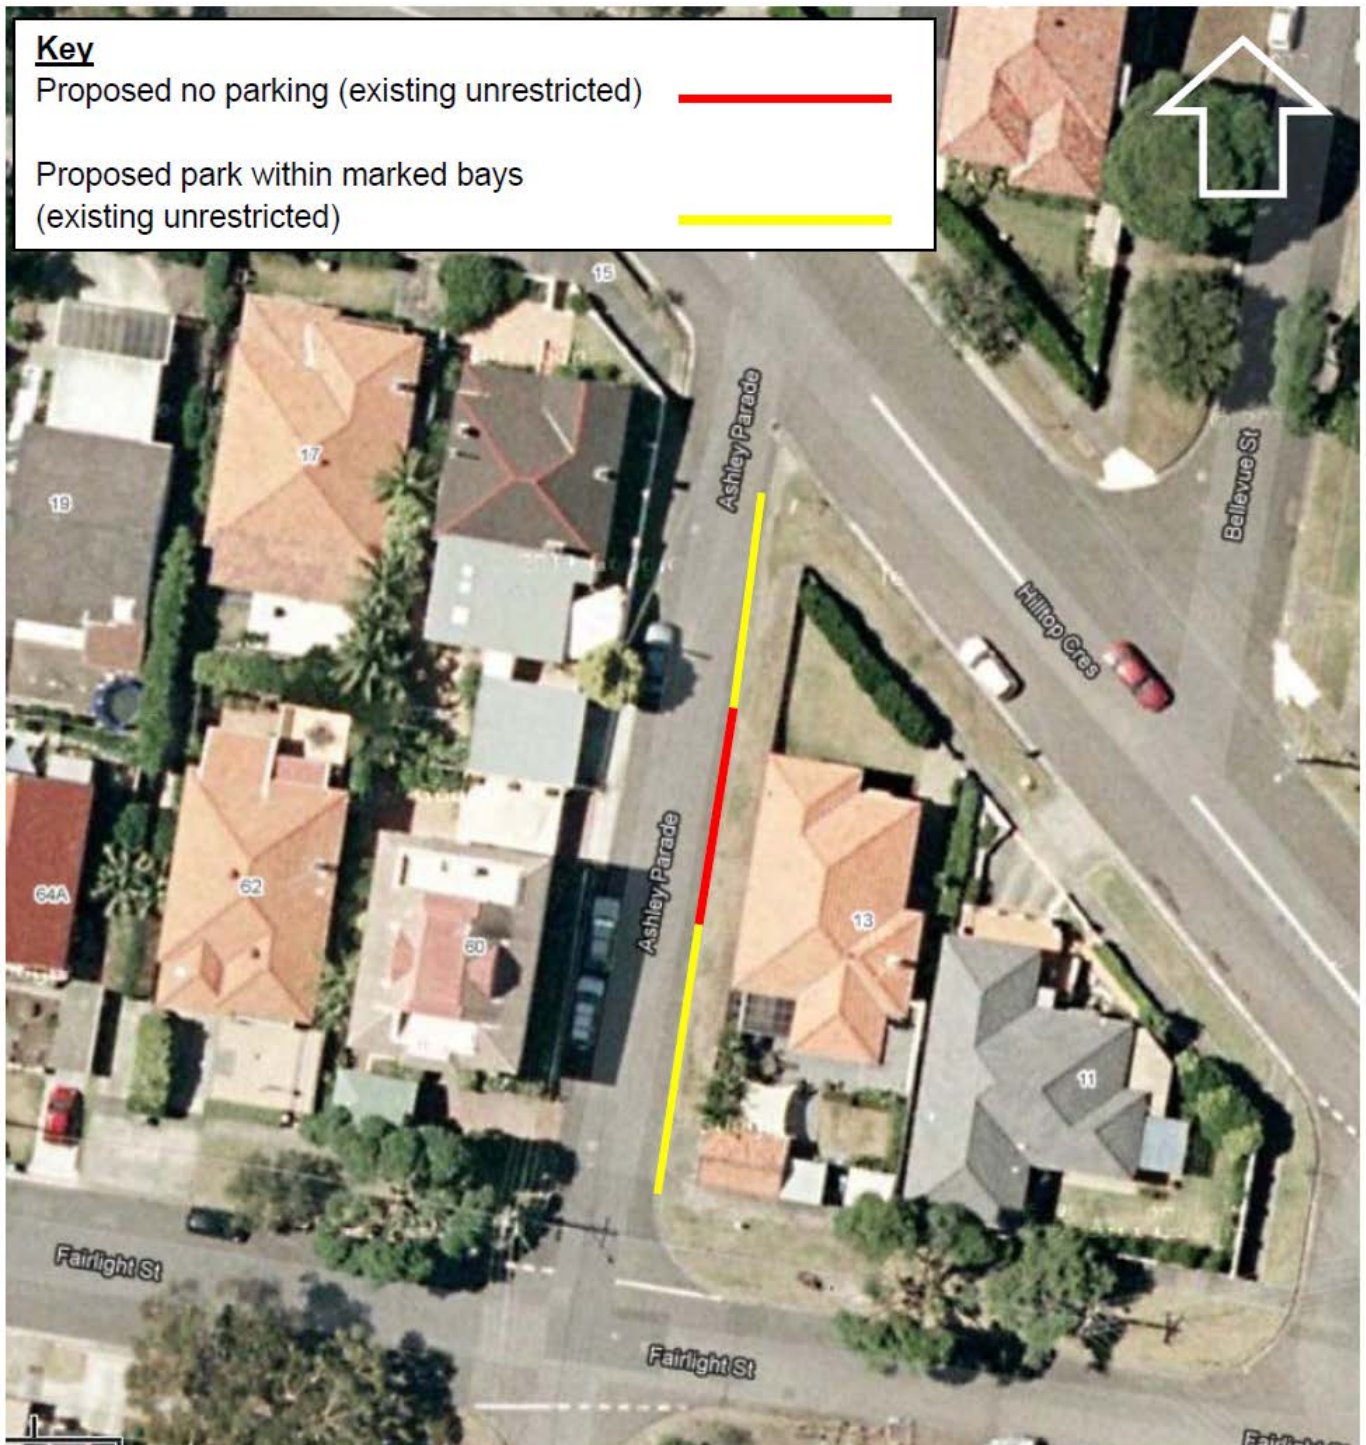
Key
Proposed no parking (existing unrestricted)

Proposed park within marked bays (existing unrestricted)

15
17
19
Ashley Parade
Bellevue St
Hilltop Cres
62
60
64A
13
11
Ashley Parade
Fairlight St
Fairlight St
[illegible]